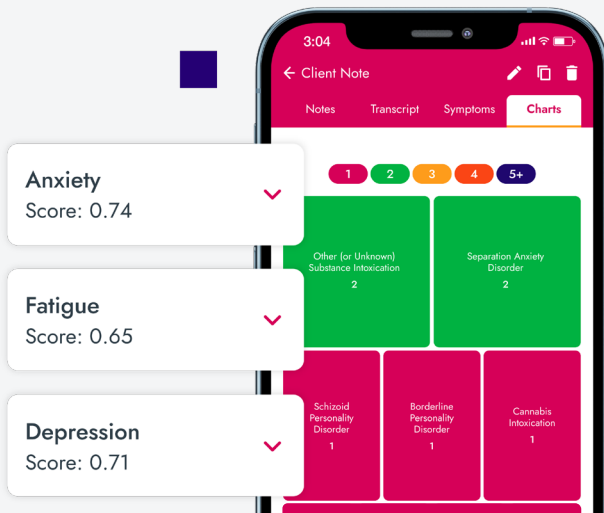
3:04

Client Note

Notes Transcript Symptoms Charts

1 2 3 4 5+

Anxiety
Score: 0.74

Other (or Unknown) Substance Intoxication
2

Separation Anxiety Disorder
2

Fatigue
Score: 0.65

Depression
Score: 0.71

Schizoid Personality Disorder
1

Borderline Personality Disorder
1

Cannabis Intoxication
1